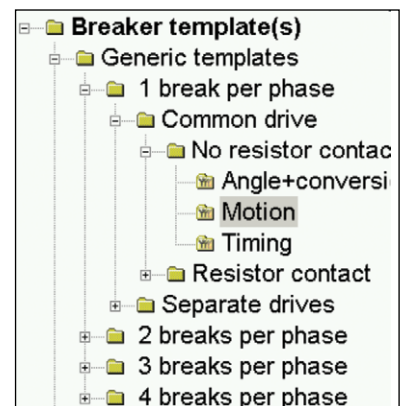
Breaker template(s)
Generic templates
1 break per phase
Common drive
No resistor contac
Angle+conversi
Motion
Timing
Resistor contact
Separate drives
2 breaks per phase
3 breaks per phase
4 breaks per phase